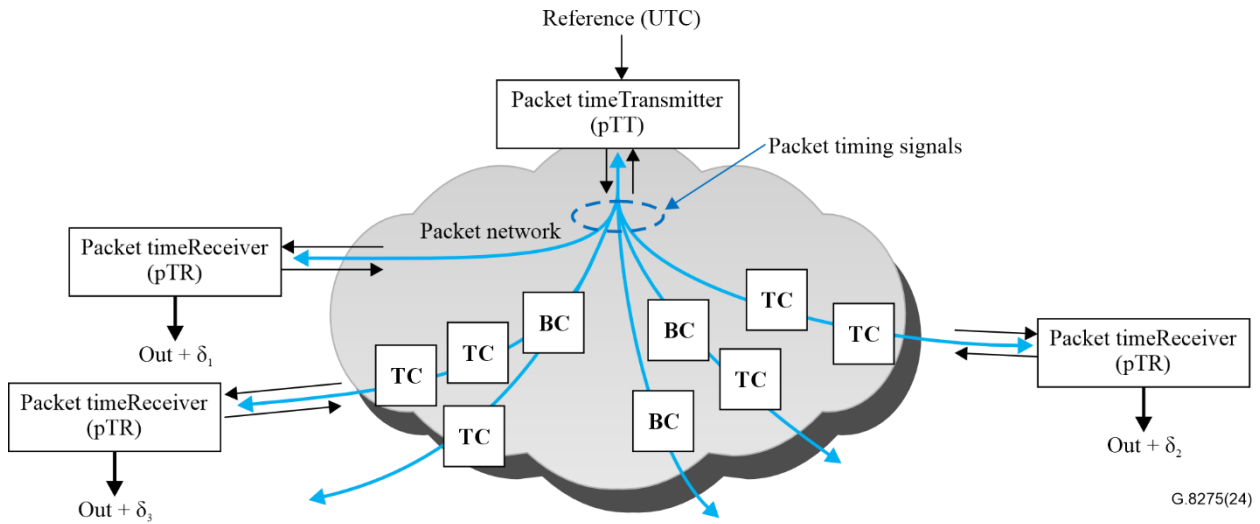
Reference (UTC)

Packet timeTransmitter (pTT)

Packet timing signals

Packet network

Packet timeReceiver (pTR)

Out + $\delta_1$

TC

TC

BC

BC

TC

TC

TC

TC

BC

Packet timeReceiver (pTR)

Out + $\delta_3$

Packet timeReceiver (pTR)

Out + $\delta_2$

G.8275(24)